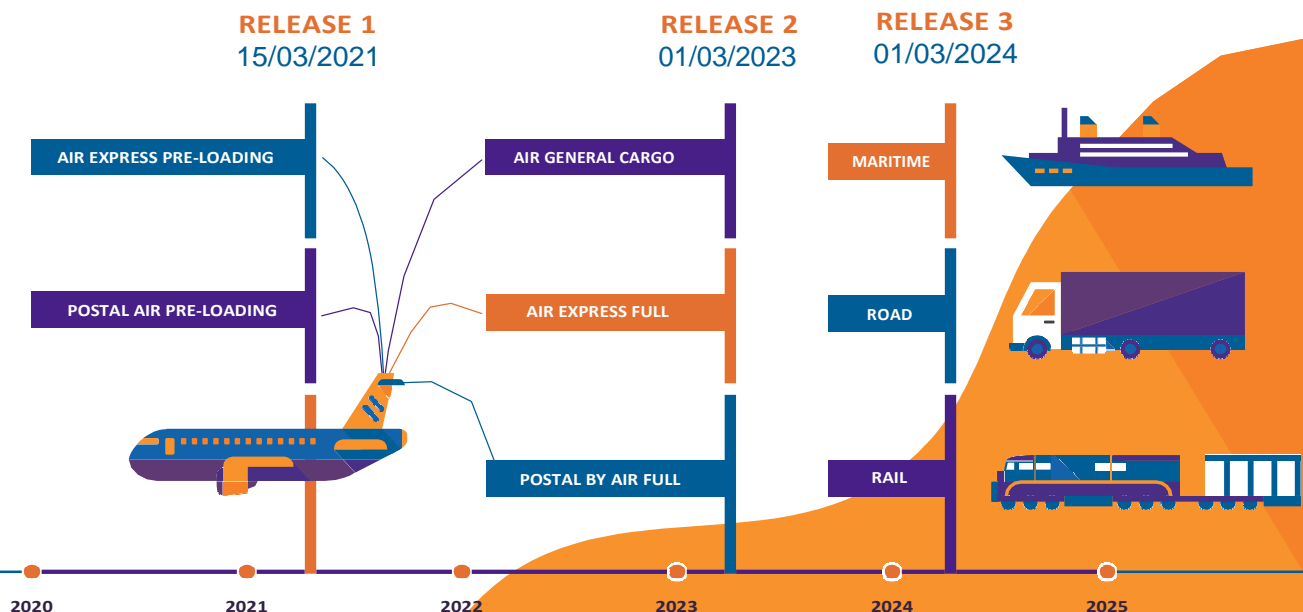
RELEASE 1
15/03/2021

RELEASE 2
01/03/2023

RELEASE 3
01/03/2024

AIR EXPRESS PRE-LOADING

POSTAL AIR PRE-LOADING

AIR GENERAL CARGO

AIR EXPRESS FULL

POSTAL BY AIR FULL

MARITIME

ROAD

RAIL

2020

2021

2022

2023

2024

2025